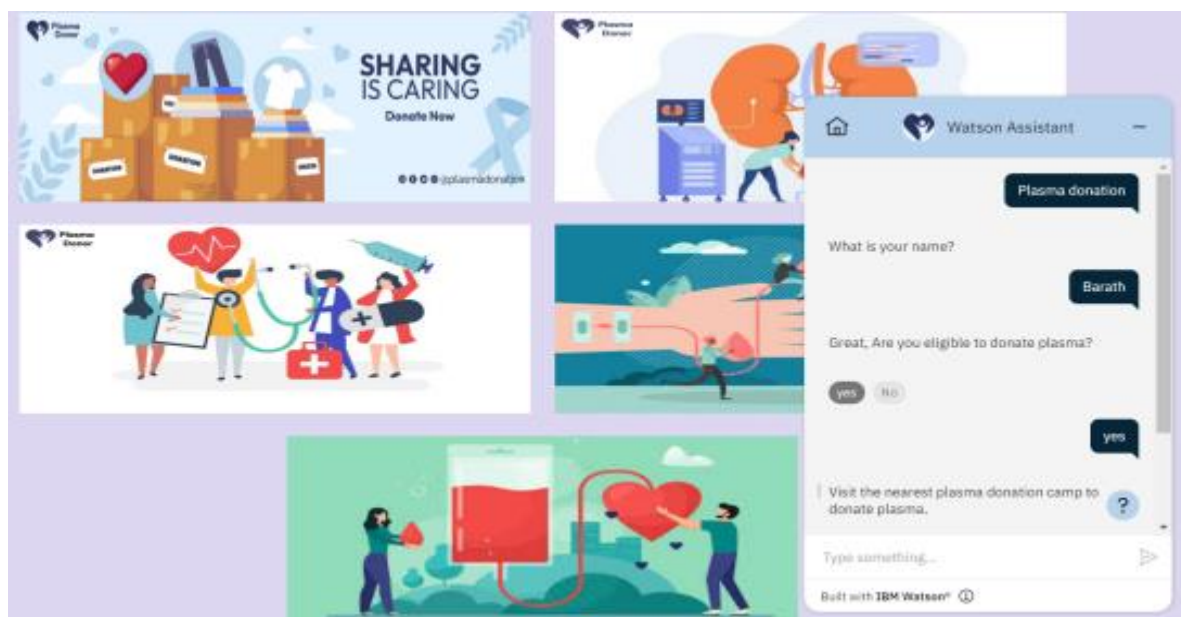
Plasma Donor

SHARING IS CARING

Donate Now

DONATION

DONATION

DONATION

DONATION

@plasmadonation

Plasma Donor

Plasma Donor

Watson Assistant

Plasma donation

What is your name?

Barath

Great, Are you eligible to donate plasma?

yes No

yes

Visit the nearest plasma donation camp to donate plasma.

?

Type something...

Built with IBM Watson®